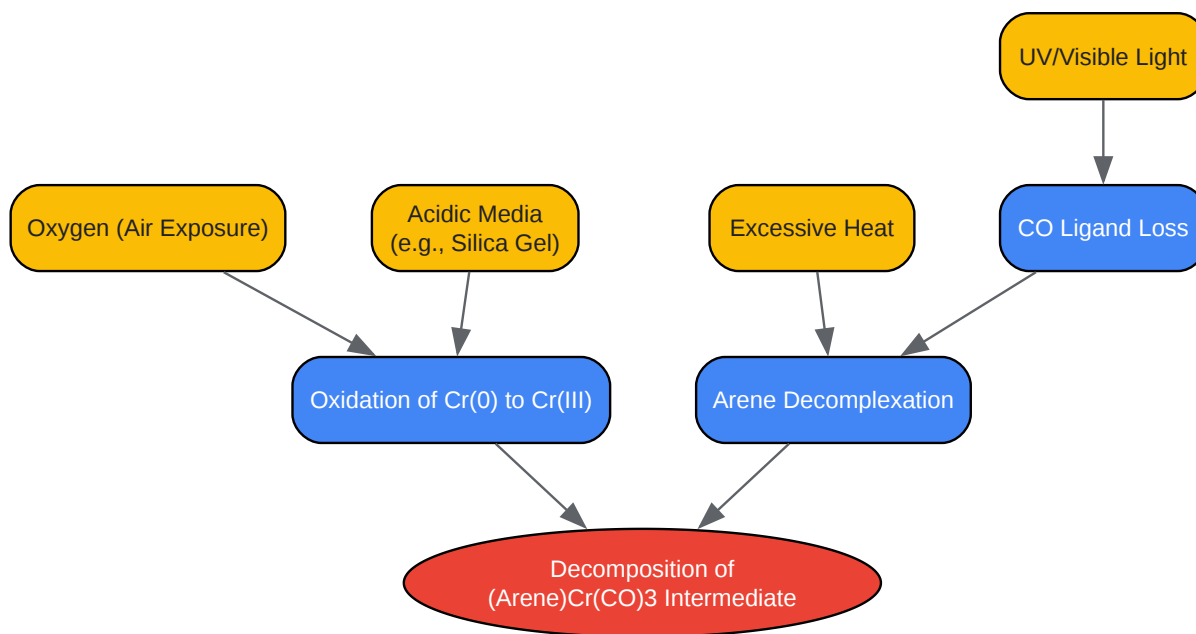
UV/Visible Light

Oxygen (Air Exposure)

Acidic Media
(e.g., Silica Gel)

Excessive Heat

CO Ligand Loss

Oxidation of Cr(0) to Cr(III)

Arene Decomplexation

Decomposition of
(Arene)Cr(CO)3 Intermediate